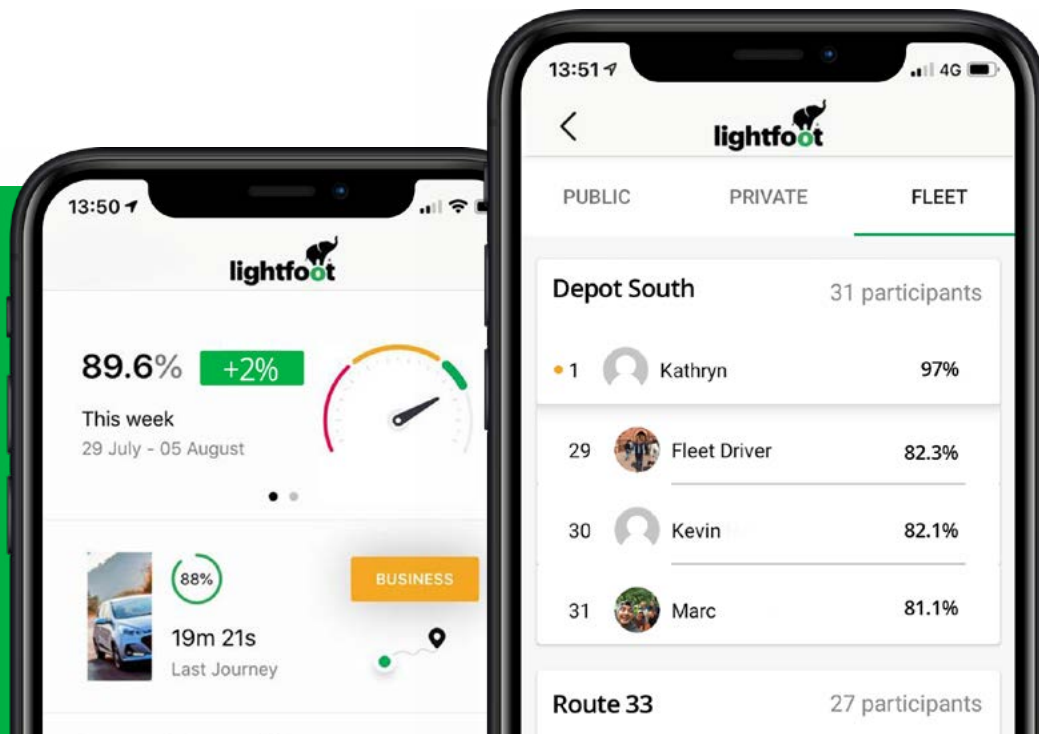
13:50

lightfoot

89.6% +2%

This week
29 July - 05 August

88%

19m 21s
Last Journey

BUSINESS

13:51

4G

lightfoot

PUBLIC PRIVATE FLEET

Depot South 31 participants

| | | |
|---|---|---|
| 1 | Kathryn | 97% |
| 29 | Fleet Driver | 82.3% |
| 30 | Kevin | 82.1% |
| 31 | Marc | 81.1% |

Route 33 27 participants